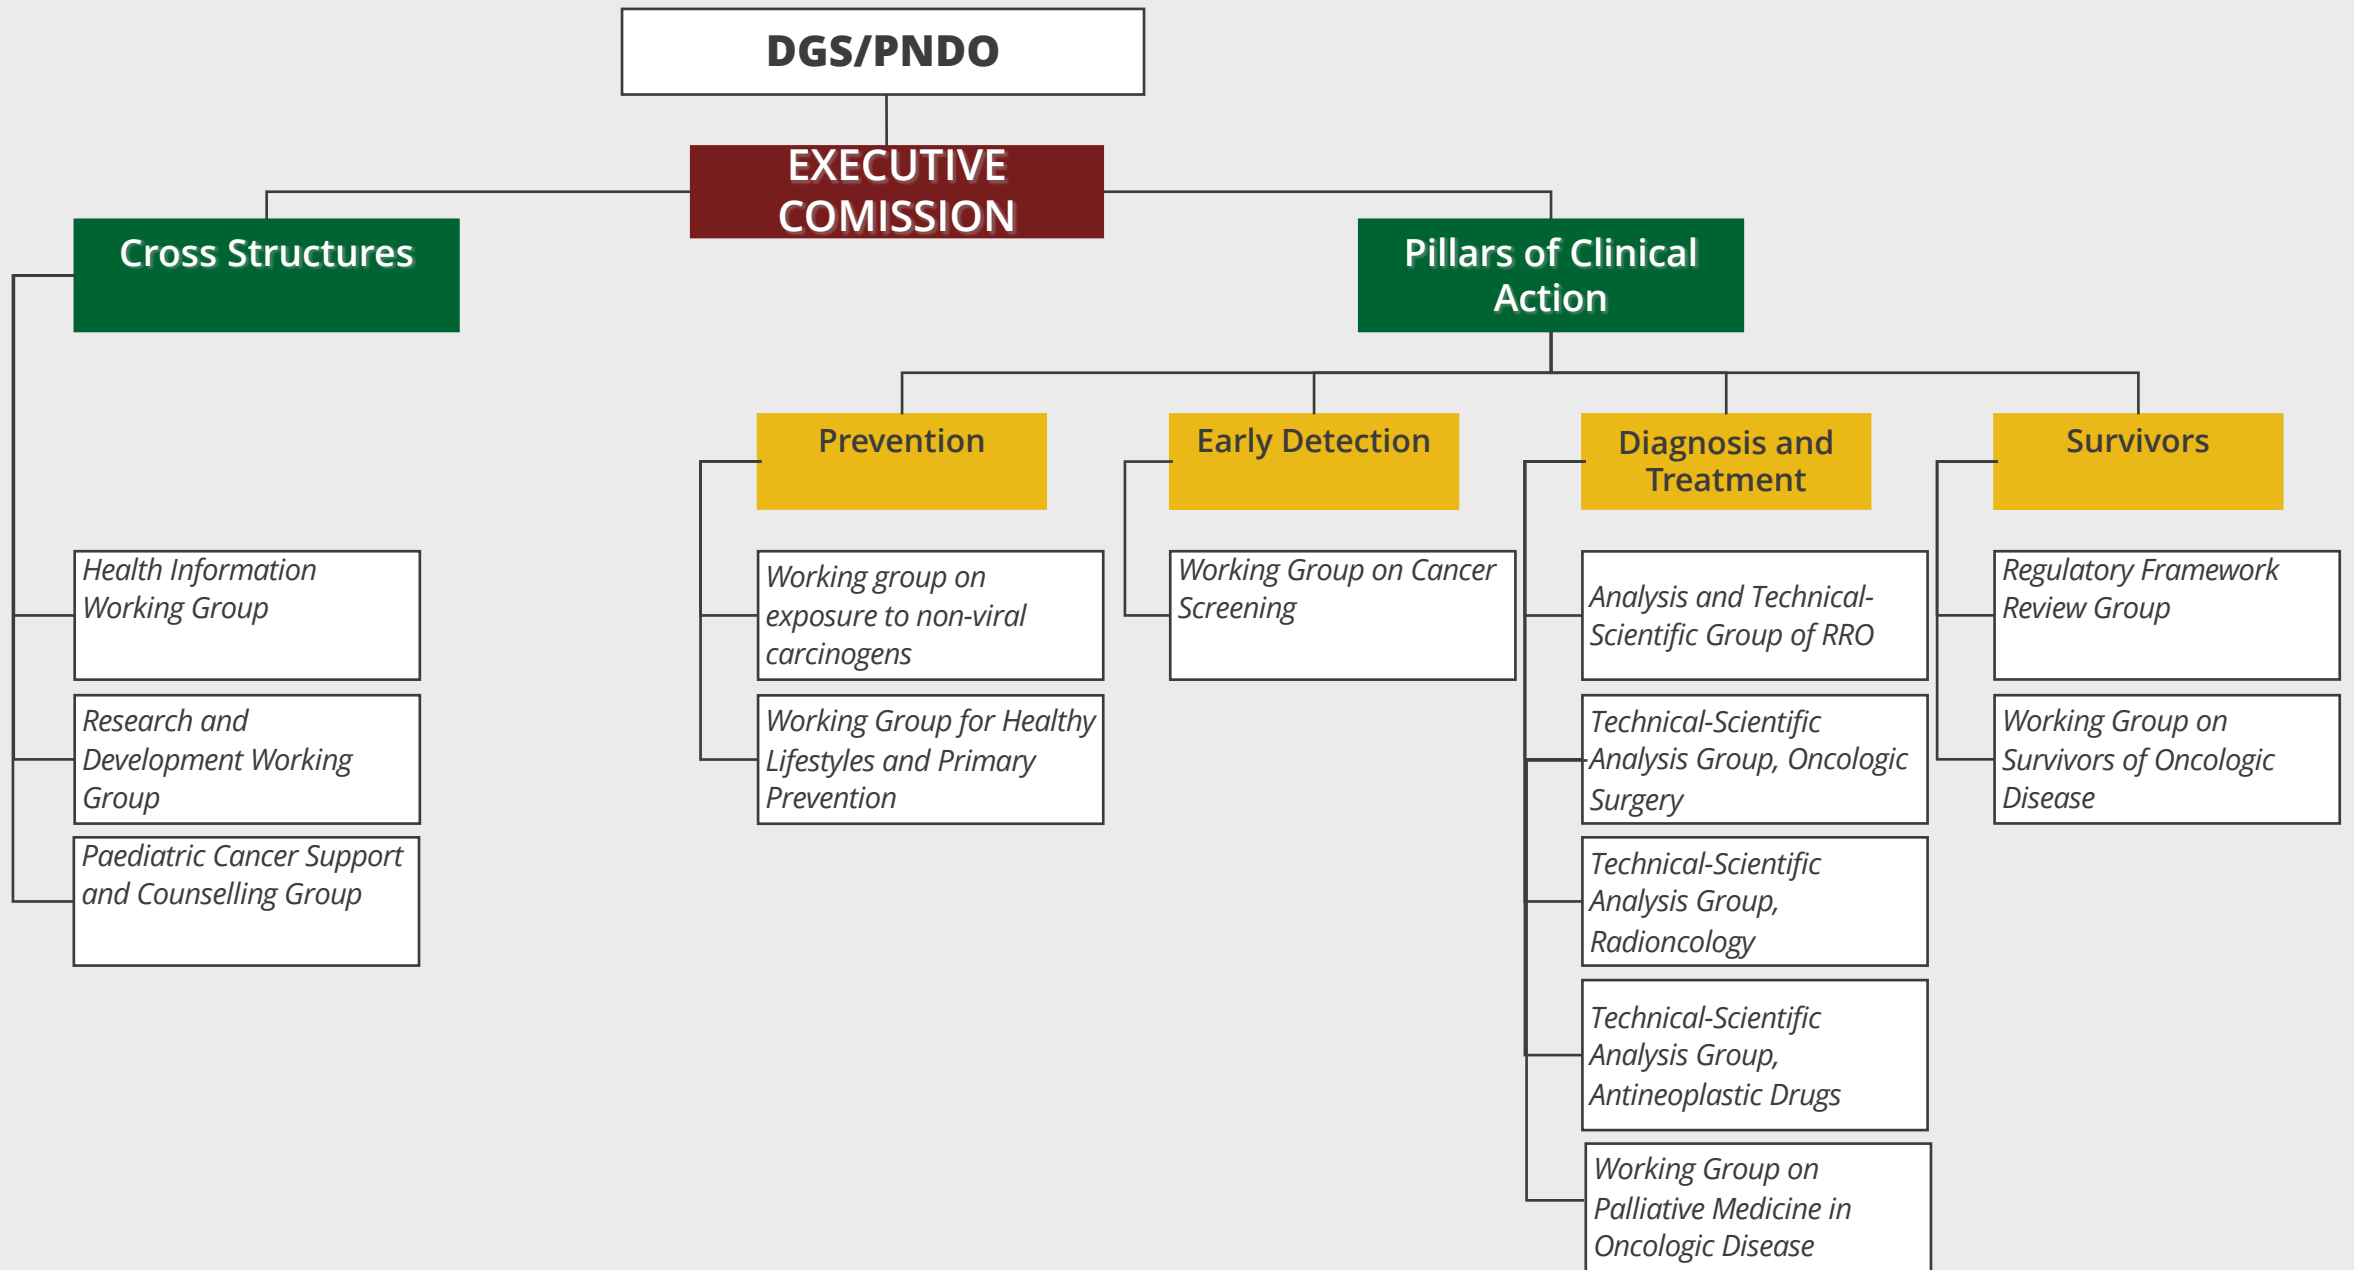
DGS/PNDO

EXECUTIVE COMISSION

Cross Structures

Pillars of Clinical Action

Health Information Working Group

Research and Development Working Group

Paediatric Cancer Support and Counselling Group

Prevention

Working group on exposure to non-viral carcinogens

Working Group for Healthy Lifestyles and Primary Prevention

Early Detection

Working Group on Cancer Screening

Diagnosis and Treatment

Analysis and Technical-Scientific Group of RRO

Technical-Scientific Analysis Group, Oncologic Surgery

Technical-Scientific Analysis Group, Radioncology

Technical-Scientific Analysis Group, Antineoplastic Drugs

Working Group on Palliative Medicine in Oncologic Disease

Survivors

Regulatory Framework Review Group

Working Group on Survivors of Oncologic Disease